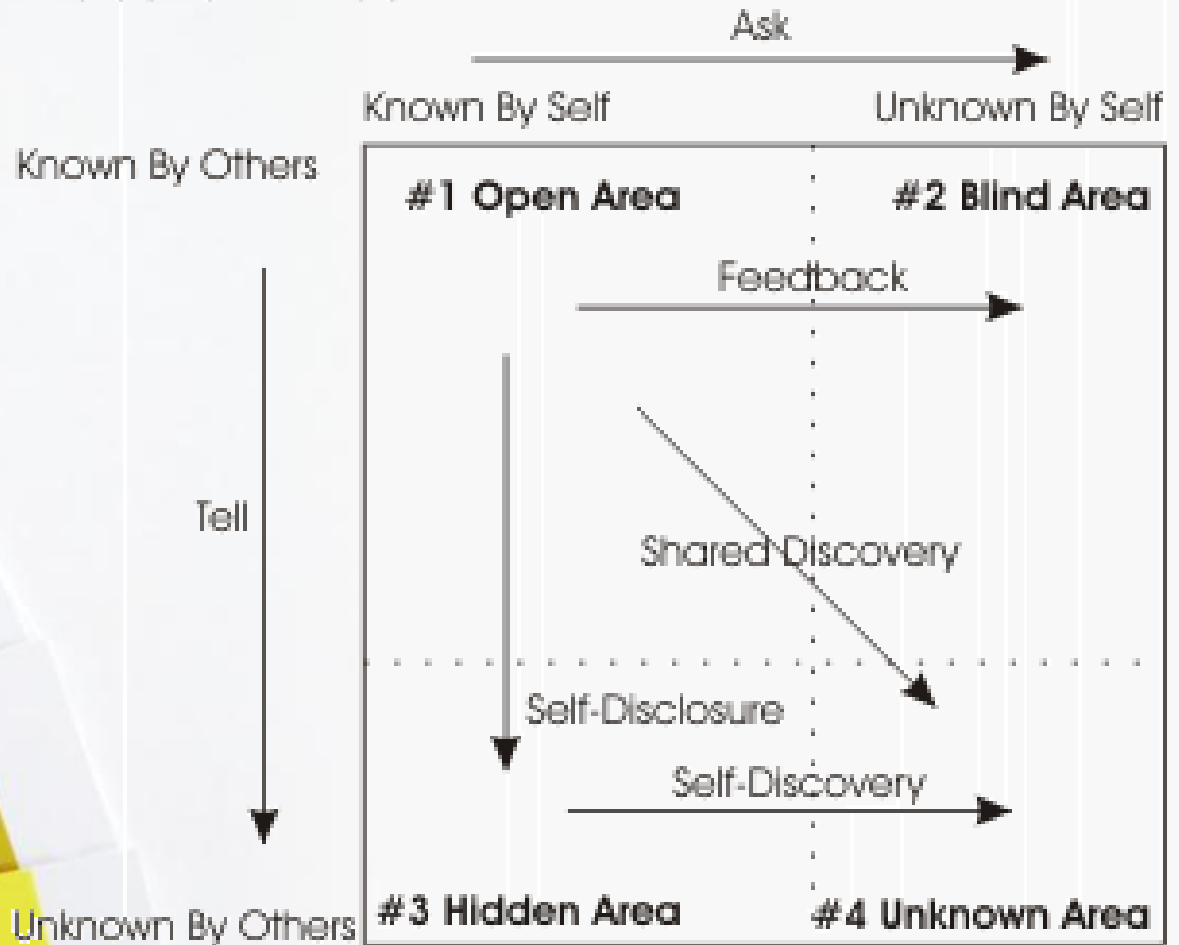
Ask

Known By Self

Unknown By Self

Known By Others

#1 Open Area

#2 Blind Area

Feedback

Tell

Shared Discovery

Self-Disclosure

Self-Discovery

Unknown By Others

#3 Hidden Area

#4 Unknown Area